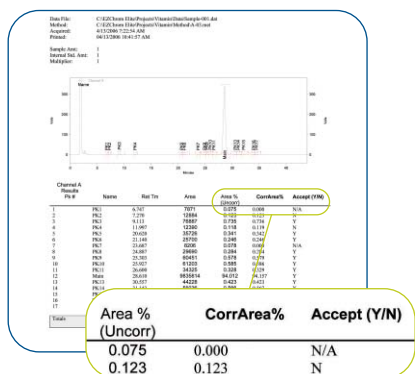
Data File: C:\EZChrom Elite\Projects\Vitamin\Data\Sample-001.dat
Method: C:\EZChrom Elite\Projects\Vitamin\Method\A-03.met
Acquired: 4/13/2006 7:22:54 AM
Printed: 04/13/2006 10:41:57 AM

Sample Amt: 1
Internal Std. Amt: 1
Multiplier: 1

Name

Minutes

Channel A Results

| Pk # | Name | Ret Tm | Area | Area % (Uncorr) | CorrArea% | Accept (Y/N) |
|---|---|---|---|---|---|---|
| 1 | PK1 | 6.747 | 7071 | 0.075 | 0.000 | N/A |
| 2 | PK2 | 7.270 | 12884 | 0.123 | 0.123 | N |
| 3 | PK3 | 9.113 | 76887 | 0.735 | 0.736 | N |
| 4 | PK4 | 11.997 | 12300 | 0.118 | 0.118 | N |
| 5 | PK5 | 20.620 | 35726 | 0.341 | 0.342 | Y |
| 6 | PK6 | 21.188 | 25730 | 0.246 | 0.246 | Y |
| 7 | PK7 | 23.667 | 6206 | 0.078 | 0.059 | N/A |
| 8 | PK8 | 24.087 | 29660 | 0.284 | 0.284 | Y |
| 9 | PK9 | 25.303 | 60451 | 0.578 | 0.579 | Y |
| 10 | PK10 | 25.927 | 61203 | 0.585 | 0.586 | Y |
| 11 | PK11 | 26.689 | 34325 | 0.328 | 0.329 | Y |
| 12 | Main | 28.610 | 9835614 | 94.012 | 94.157 | Y |
| 13 | PK13 | 30.557 | 44228 | 0.423 | 0.423 | Y |
| 14 | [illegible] | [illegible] | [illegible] | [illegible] | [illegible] | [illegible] |
| 15 | | | | | | |
| 16 | | | | | | |
| 17 | | | | | | |

Totals

| Area % (Uncorr) | CorrArea% | Accept (Y/N) |
|---|---|---|
| 0.075 | 0.000 | N/A |
| 0.123 | 0.123 | N |